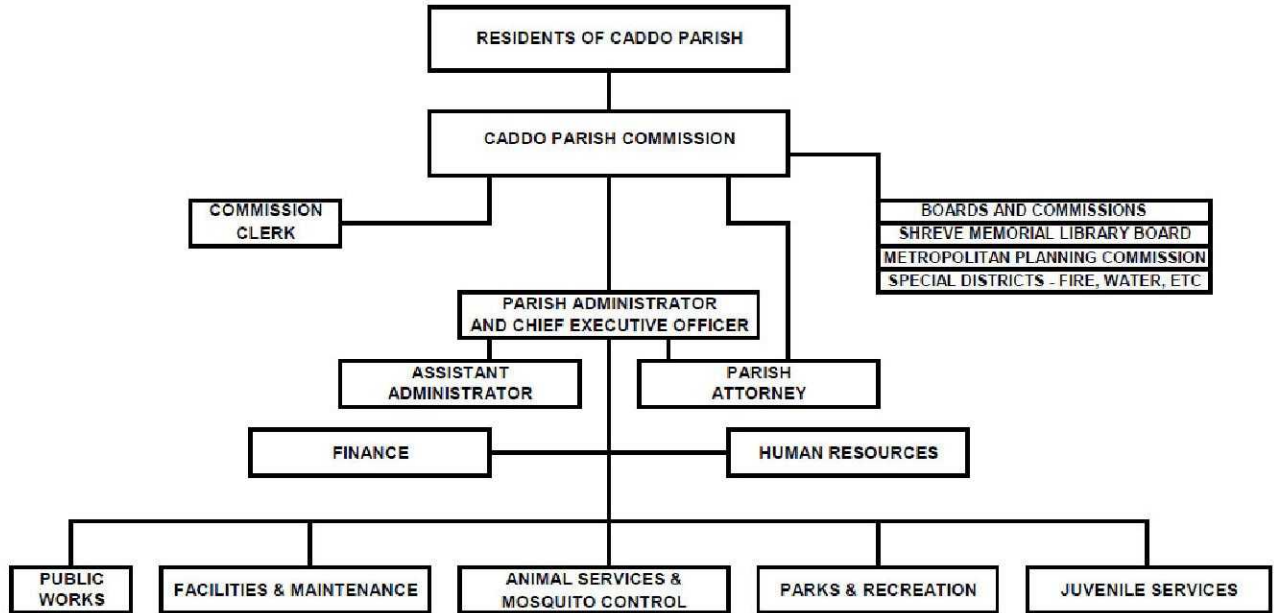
RESIDENTS OF CADDO PARISH

CADDO PARISH COMMISSION

COMMISSION CLERK

BOARDS AND COMMISSIONS
SHREVE MEMORIAL LIBRARY BOARD
METROPOLITAN PLANNING COMMISSION
SPECIAL DISTRICTS - FIRE, WATER, ETC

PARISH ADMINISTRATOR AND CHIEF EXECUTIVE OFFICER

ASSISTANT ADMINISTRATOR

PARISH ATTORNEY

FINANCE

HUMAN RESOURCES

PUBLIC WORKS

FACILITIES & MAINTENANCE

ANIMAL SERVICES & MOSQUITO CONTROL

PARKS & RECREATION

JUVENILE SERVICES